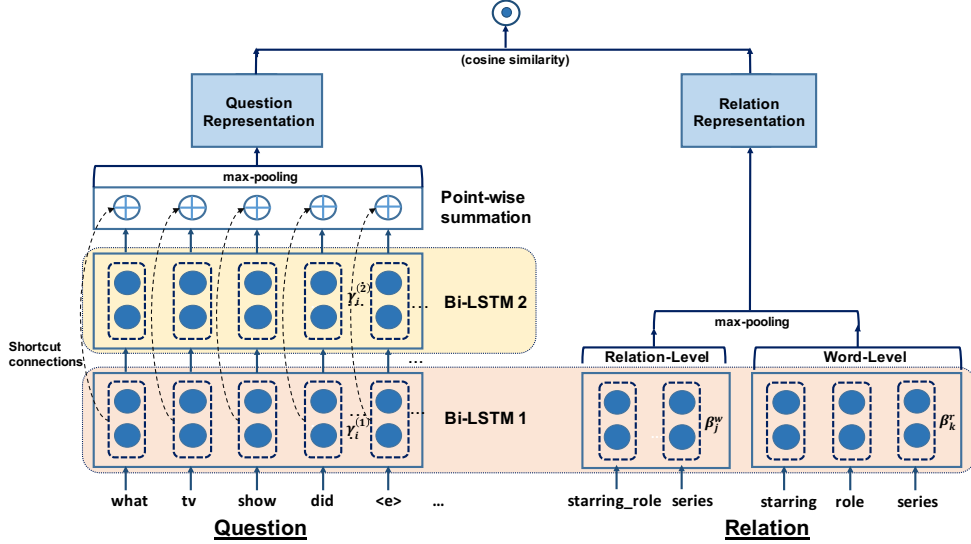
(cosine similarity)

Question Representation

Relation Representation

max-pooling

Point-wise summation

$\gamma_i^{(2)}$

Bi-LSTM 2

...

Shortcut connections

...

$\gamma_i^{(1)}$

Bi-LSTM 1

...

what tv show did <e> ...

Question

max-pooling

Relation-Level

Word-Level

$\beta_j^w$

$\beta_k^r$

starring_role series

starring role series

Relation